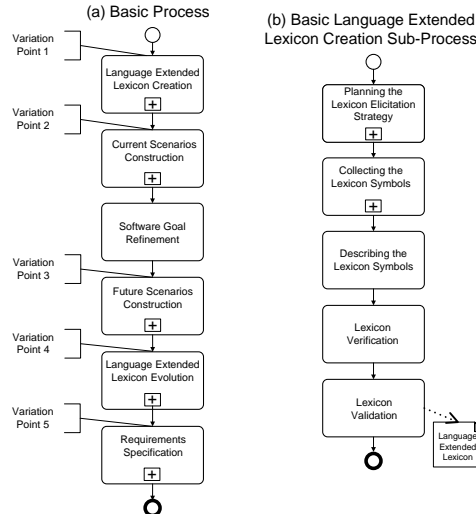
(a) Basic Process

Variation Point 1

Language Extended Lexicon Creation

Variation Point 2

Current Scenarios Construction

Software Goal Refinement

Variation Point 3

Future Scenarios Construction

Variation Point 4

Language Extended Lexicon Evolution

Variation Point 5

Requirements Specification

(b) Basic Language Extended Lexicon Creation Sub-Process

Planning the Lexicon Elicitation Strategy

Collecting the Lexicon Symbols

Describing the Lexicon Symbols

Lexicon Verification

Lexicon Validation

Language Extended Lexicon